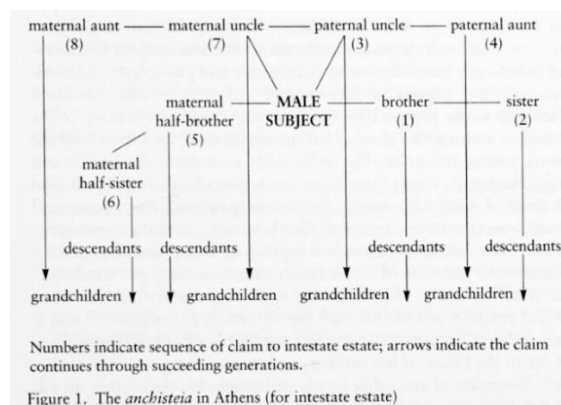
maternal aunt
(8)

maternal uncle
(7)

paternal uncle
(3)

paternal aunt
(4)

maternal half-brother
(5)

MALE SUBJECT

brother
(1)

sister
(2)

maternal half-sister
(6)

descendants

descendants

descendants

descendants

grandchildren

grandchildren

grandchildren

grandchildren

Numbers indicate sequence of claim to intestate estate; arrows indicate the claim continues through succeeding generations.

Figure 1. The *anchisteia* in Athens (for intestate estate)